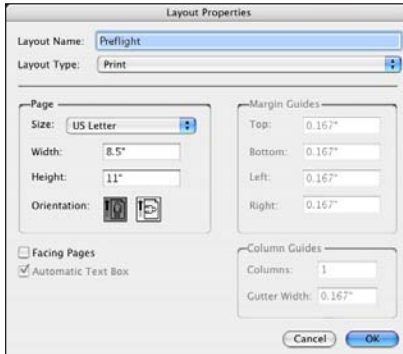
Layout Properties

Layout Name: Preflight

Layout Type: Print

Page

Size: US Letter

Width: 8.5"

Height: 11"

Orientation:

Margin Guides

Top: 0.167"

Bottom: 0.167"

Left: 0.167"

Right: 0.167"

Facing Pages

Automatic Text Box

Column Guides

Columns: 1

Gutter Width: 0.167"

Cancel

OK